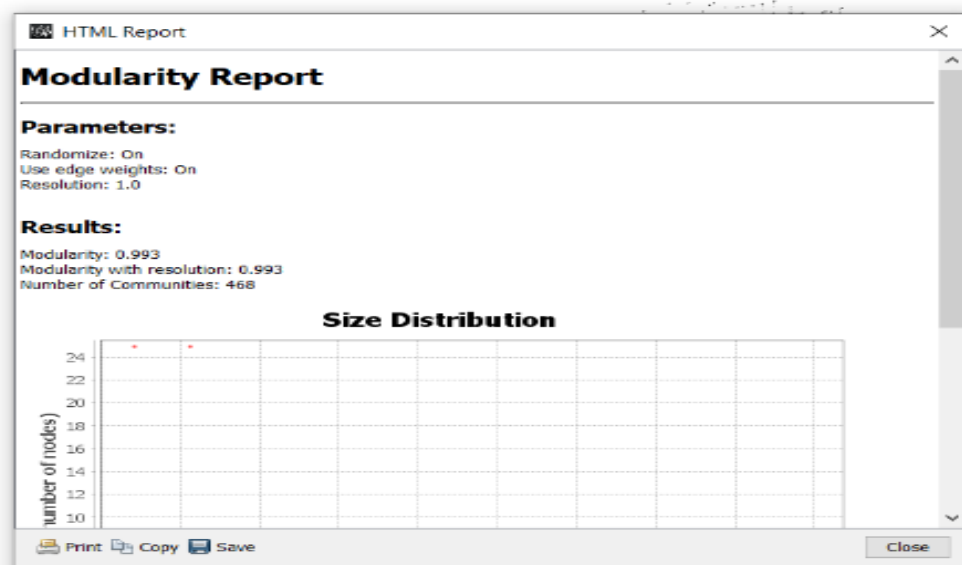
HTML Report

Modularity Report

Parameters:

Randomize: On
Use edge weights: On
Resolution: 1.0

Results:

Modularity: 0.993
Modularity with resolution: 0.993
Number of Communities: 468

Size Distribution

24
22
20
18
16
14
12
10

number of nodes)

Print Copy Save

Close